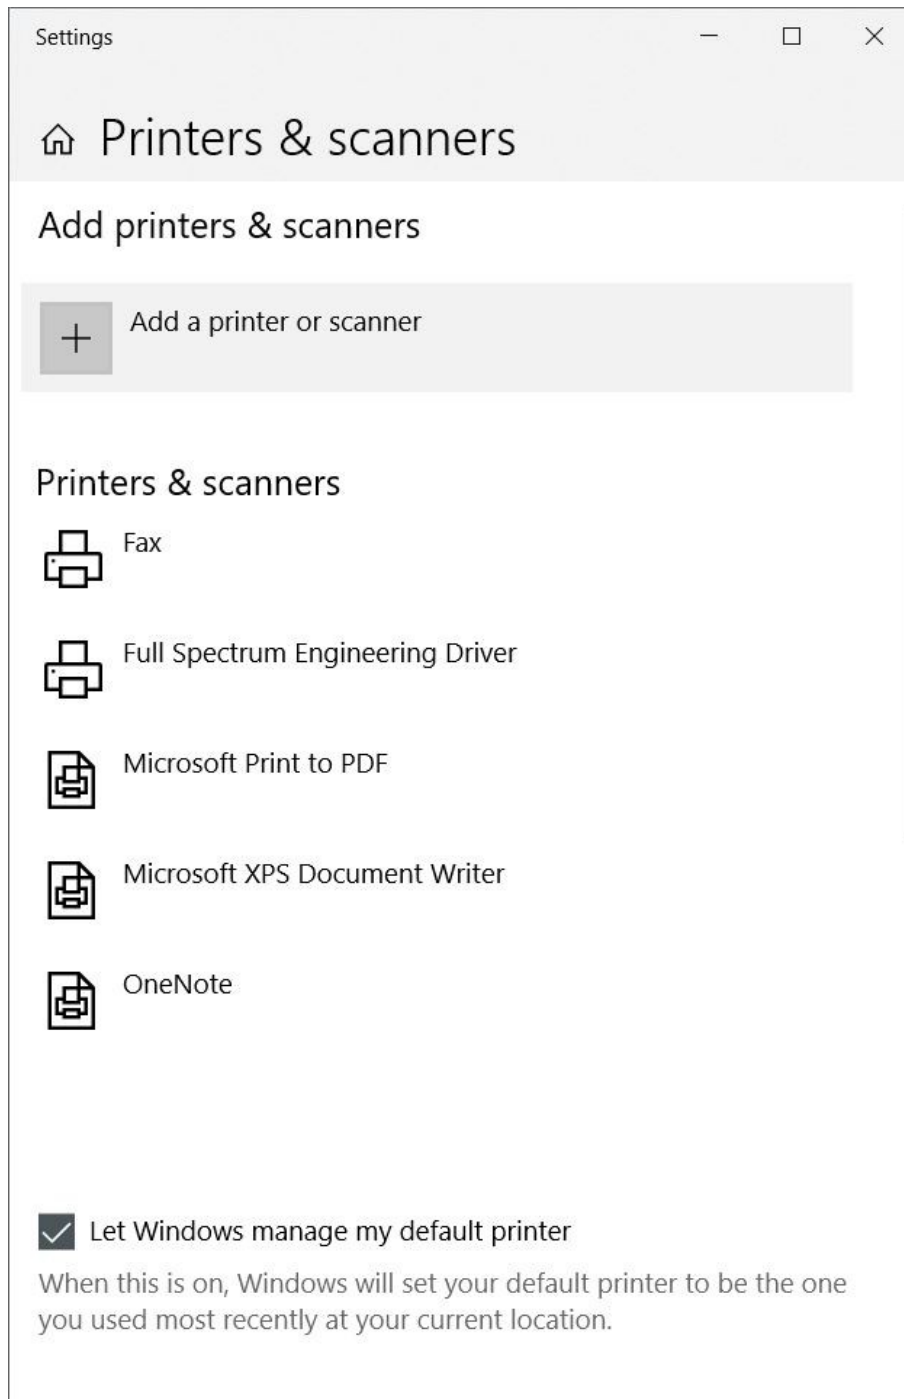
Settings

Printers & scanners

Add printers & scanners

Add a printer or scanner

Printers & scanners

Fax

Full Spectrum Engineering Driver

Microsoft Print to PDF

Microsoft XPS Document Writer

OneNote

Let Windows manage my default printer

When this is on, Windows will set your default printer to be the one you used most recently at your current location.